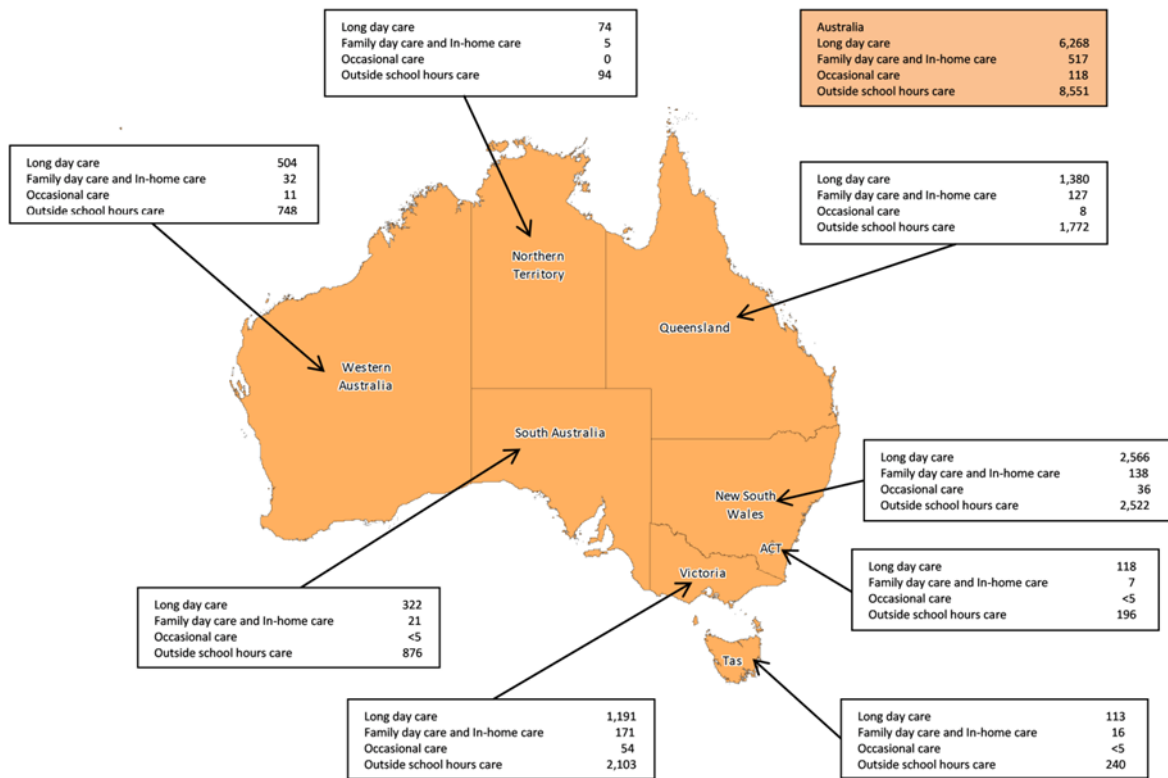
| | |
|---|---|
| Long day care | 74 |
| Family day care and In-home care | 5 |
| Occasional care | 0 |
| Outside school hours care | 94 |

| Australia | |
|---|---|
| Long day care | 6,268 |
| Family day care and In-home care | 517 |
| Occasional care | 118 |
| Outside school hours care | 8,551 |

| | |
|---|---|
| Long day care | 504 |
| Family day care and In-home care | 32 |
| Occasional care | 11 |
| Outside school hours care | 748 |

| | |
|---|---|
| Long day care | 1,380 |
| Family day care and In-home care | 127 |
| Occasional care | 8 |
| Outside school hours care | 1,772 |

Northern Territory

Queensland

Western Australia

South Australia

| | |
|---|---|
| Long day care | 2,566 |
| Family day care and In-home care | 138 |
| Occasional care | 36 |
| Outside school hours care | 2,522 |

New South Wales

ACT

| | |
|---|---|
| Long day care | 118 |
| Family day care and In-home care | 7 |
| Occasional care | <5 |
| Outside school hours care | 196 |

Victoria

| | |
|---|---|
| Long day care | 322 |
| Family day care and In-home care | 21 |
| Occasional care | <5 |
| Outside school hours care | 876 |

Tas

| | |
|---|---|
| Long day care | 1,191 |
| Family day care and In-home care | 171 |
| Occasional care | 54 |
| Outside school hours care | 2,103 |

| | |
|---|---|
| Long day care | 113 |
| Family day care and In-home care | 16 |
| Occasional care | <5 |
| Outside school hours care | 240 |